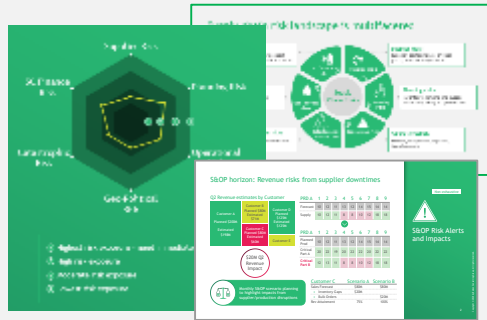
Supplier Risk

3C Financial Risk

Financial Risk

Catastrophic Risk

Operational

Geopolitical

S&OP horizon: Revenue risks from supplier downtimes

Q2 Revenue estimates by Customer

Customer A

Customer B

Customer C

Customer D

Customer E

Customer F

Edge Q2 Revenue Impact

Monthly S&OP scenario planning to highlight impacts from supplier/production disruptions

S&OP Risk Alerts and Impacts

Customer C

Scenario A

Scenario B